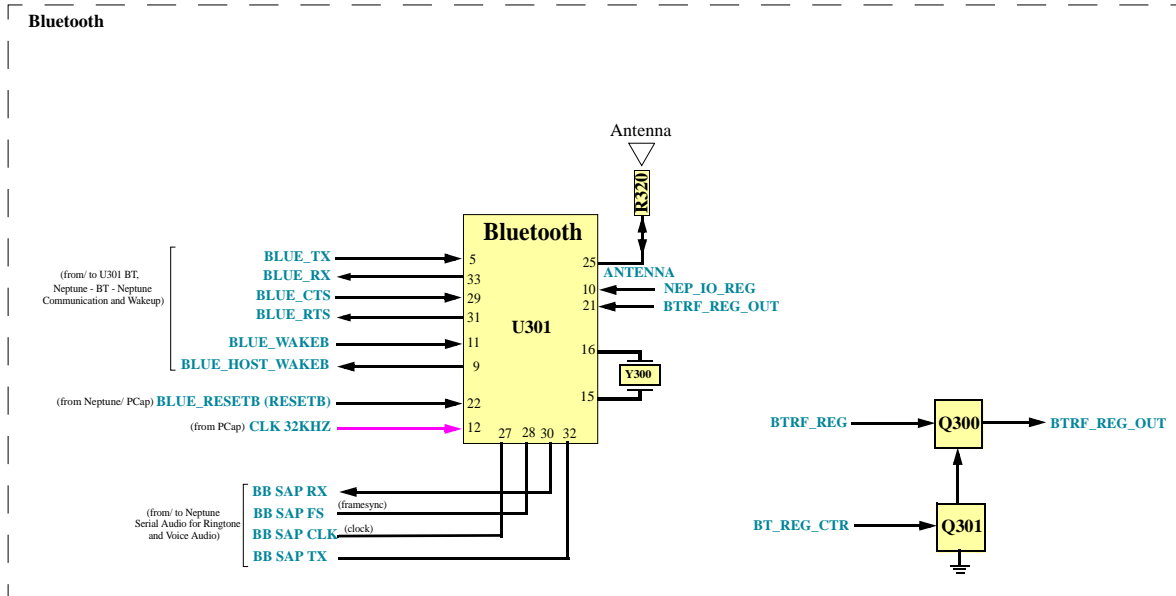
Bluetooth

Antenna

R320

Bluetooth

U301

(from/ to U301 BT, Neptune - BT - Neptune Communication and Wakeup)

BLUE_TX 5
BLUE_RX 33
BLUE_CTS 29
BLUE_RTS 31
BLUE_WAKEB 11
BLUE_HOST_WAKEB 9

(from Neptune/ PCap) BLUE_RESETB (RESETB) 22
(from PCap) CLK 32KHZ 12

25 ANTENNA
10 NEP_IO_REG
21 BTRF_REG_OUT
16
15
Y300

27 28 30 32

(from/ to Neptune Serial Audio for Ringtone and Voice Audio)

BB SAP RX
BB SAP FS (framesync)
BB SAP CLK (clock)
BB SAP TX

BTRF_REG
Q300
BTRF_REG_OUT

BT_REG_CTR
Q301